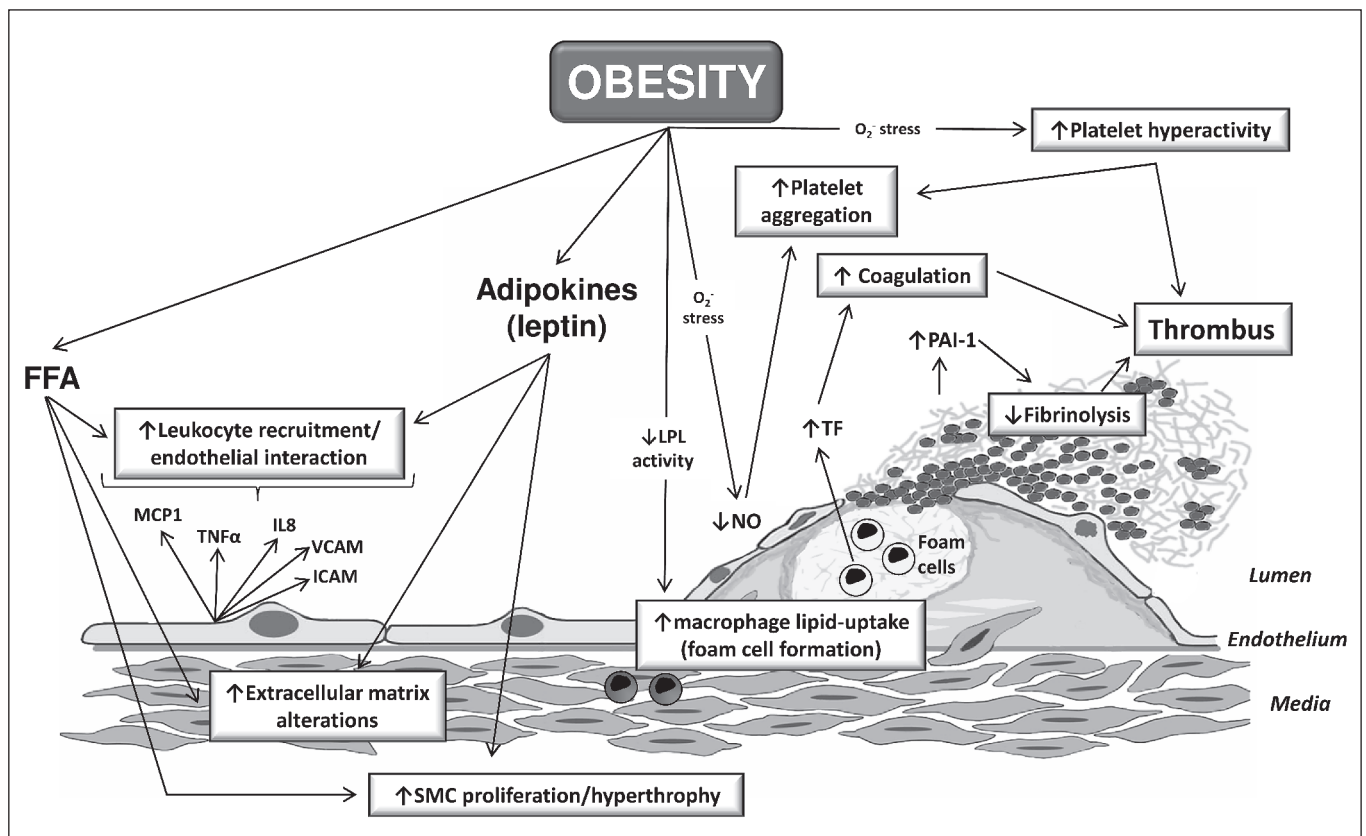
OBESITY

$O_2^-$ stress

↑Platelet hyperactivity

↑Platelet aggregation

↑ Coagulation

Thrombus

Adipokines (leptin)

$O_2^-$ stress

FFA

↑PAI-1

↑TF

↓Fibrinolysis

↑Leukocyte recruitment/ endothelial interaction

↓LPL activity

↓NO

MCP1

TNFα

IL8

VCAM

ICAM

Foam cells

Lumen

↑macrophage lipid-uptake (foam cell formation)

Endothelium

↑Extracellular matrix alterations

Media

↑SMC proliferation/hyperthrophy